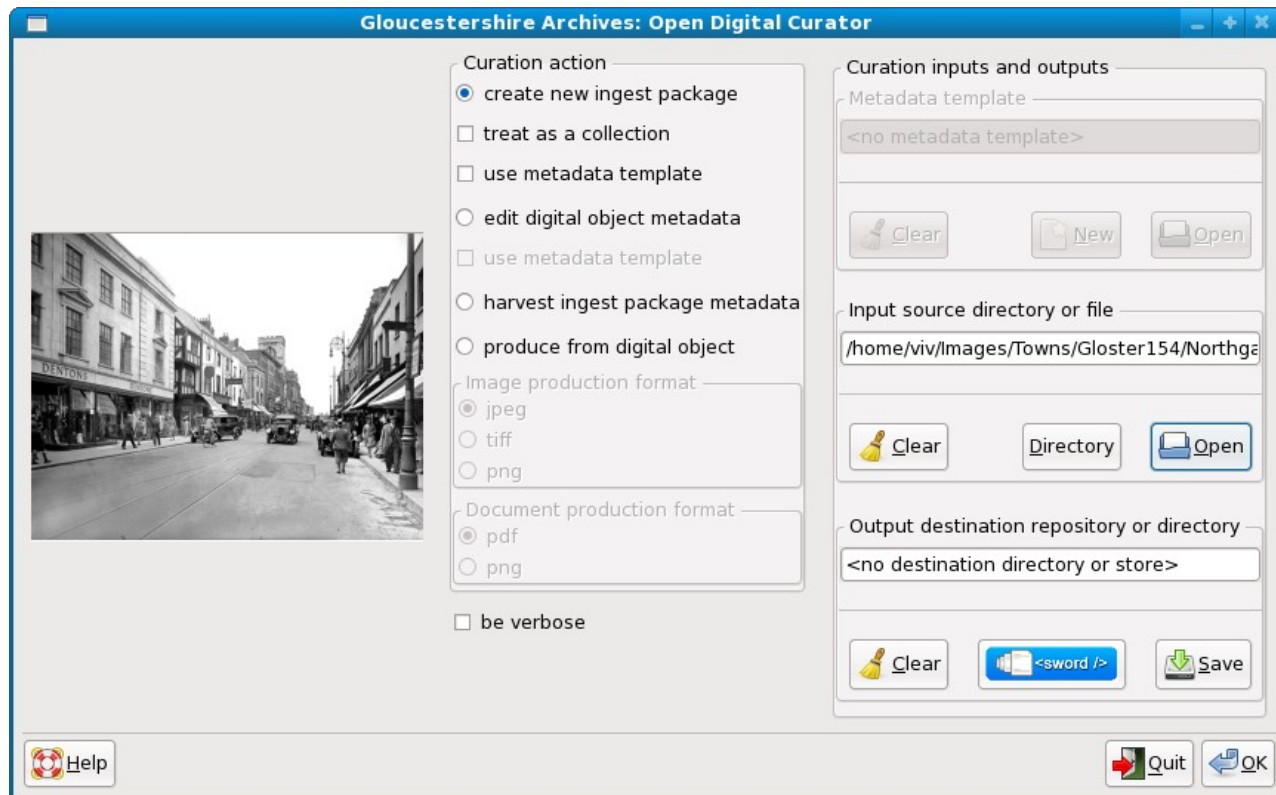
Gloucestershire Archives: Open Digital Curator

DENTONS

Curation action
create new ingest package
treat as a collection
use metadata template
edit digital object metadata
use metadata template
harvest ingest package metadata
produce from digital object
Image production format
jpeg
tiff
png
Document production format
pdf
png

be verbose

Curation inputs and outputs
Metadata template
<no metadata template>
Clear New Open
Input source directory or file
/home/viv/Images/Towns/Gloster154/Northga
Clear Directory Open
Output destination repository or directory
<no destination directory or store>
Clear <sword /> Save

Help
Quit OK